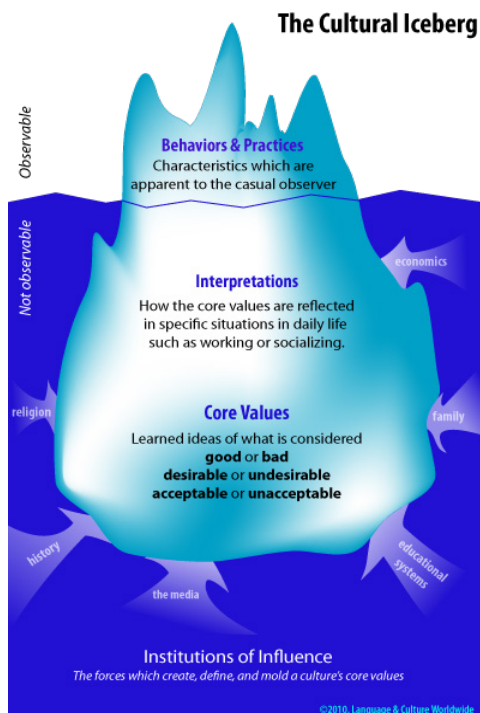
The Cultural Iceberg

Observable

Behaviors & Practices
Characteristics which are apparent to the casual observer

Not observable

Interpretations
How the core values are reflected in specific situations in daily life such as working or socializing.

economics

religion

family

Core Values
Learned ideas of what is considered
good or bad
desirable or undesirable
acceptable or unacceptable

history

educational systems

the media

Institutions of Influence
The forces which create, define, and mold a culture's core values

©2010, Language & Culture Worldwide